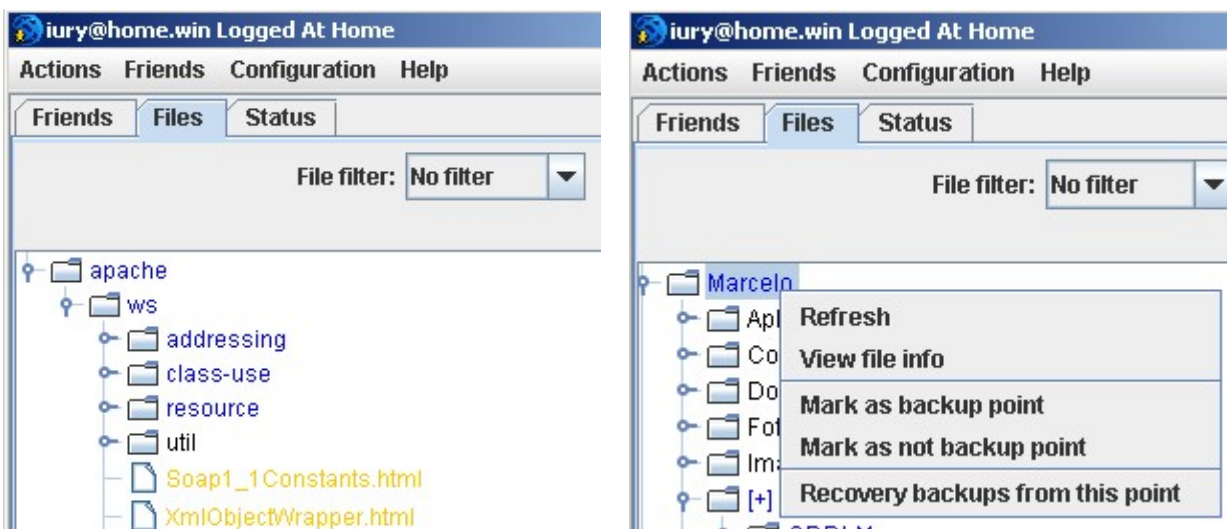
iury@home.win Logged At Home

Actions Friends Configuration Help

Friends Files Status

File filter: No filter

apache
ws
addressing
class-use
resource
util
Soap1_1Constants.html
XmlObjectWrapper.html

iury@home.win Logged At Home

Actions Friends Configuration Help

Friends Files Status

File filter: No filter

Marcelo
Apl
Co
Do
Fot
Ima
[+]
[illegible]

Refresh
View file info
Mark as backup point
Mark as not backup point
Recovery backups from this point